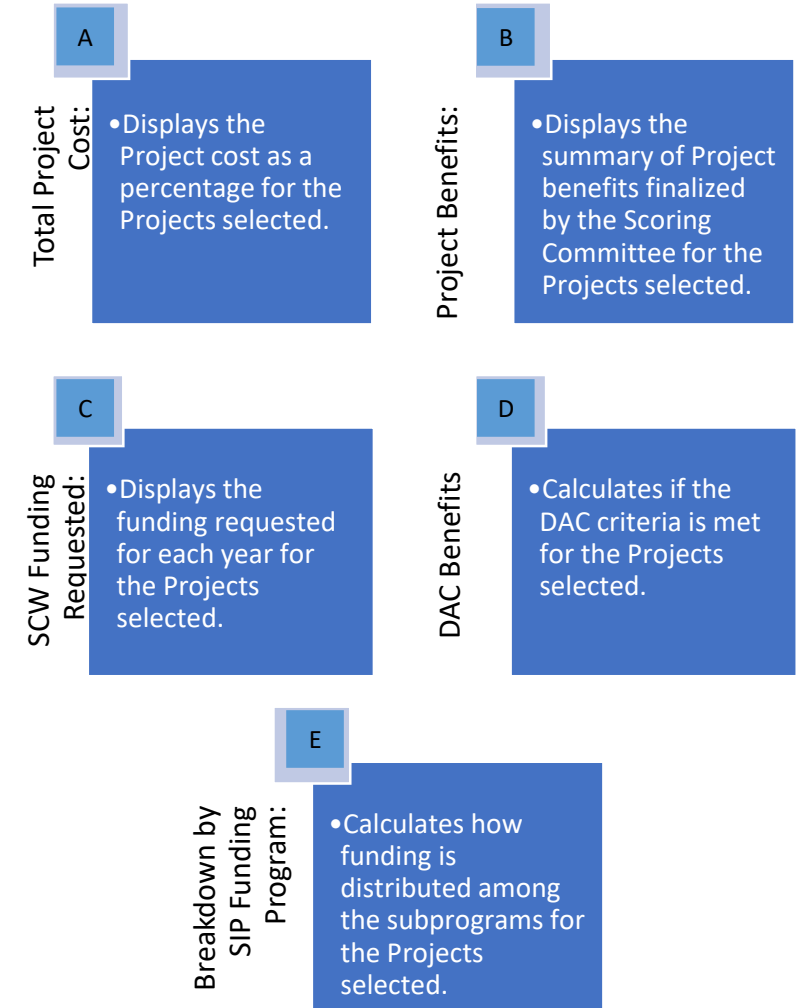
A

Total Project Cost:

•Displays the Project cost as a percentage for the Projects selected.

B

Project Benefits:

•Displays the summary of Project benefits finalized by the Scoring Committee for the Projects selected.

C

SCW Funding Requested:

•Displays the funding requested for each year for the Projects selected.

D

DAC Benefits

•Calculates if the DAC criteria is met for the Projects selected.

E

Breakdown by SIP Funding Program:

•Calculates how funding is distributed among the subprograms for the Projects selected.